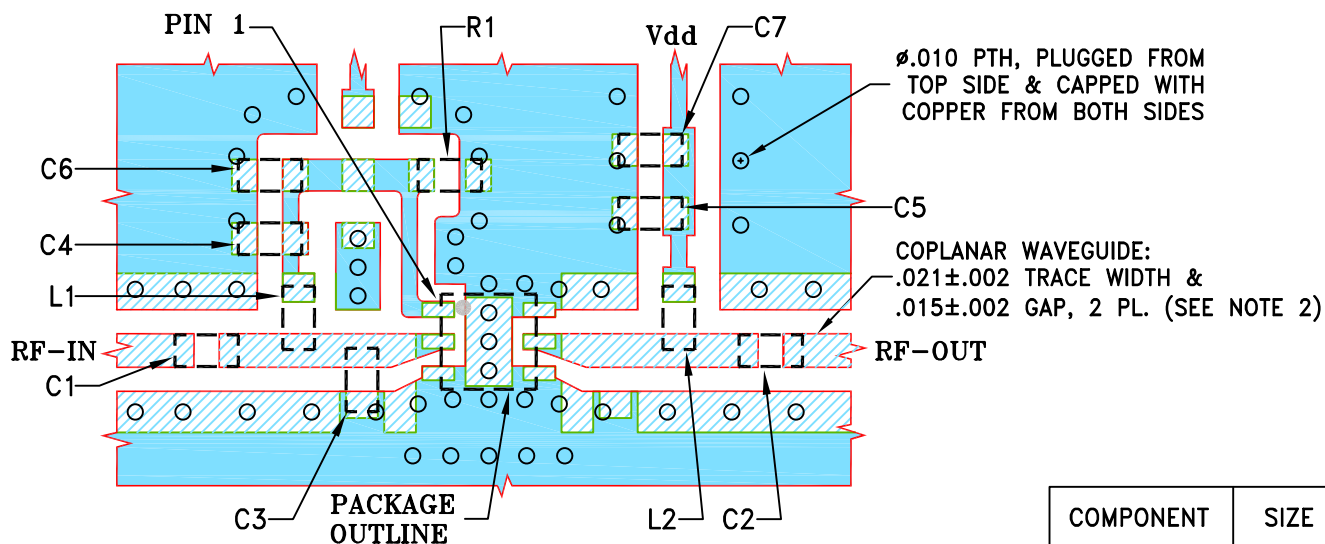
PIN 1
R1
Vdd
C7
ø.010 PTH, PLUGGED FROM TOP SIDE & CAPPED WITH COPPER FROM BOTH SIDES
C6
C5
C4
COPLANAR WAVEGUIDE: .021±.002 TRACE WIDTH & .015±.002 GAP, 2 PL. (SEE NOTE 2)
L1
RF-IN
RF-OUT
C1
C3
PACKAGE OUTLINE
L2
C2

| COMPONENT | SIZE |
|---|---|